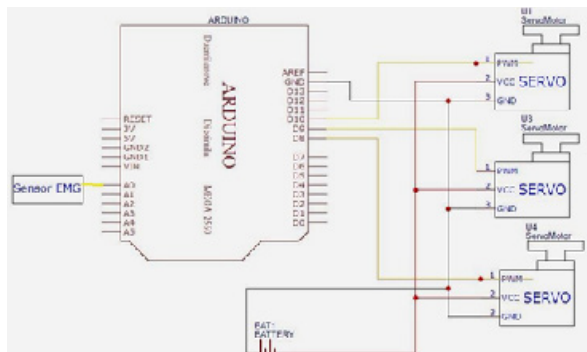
ARDUINO

ARDUINO

Duemilanove

Diecimila

MEGA 2560

RESET
3V
5V
GND2
GND1
VIN

A0
A1
A2
A3
A4
A5

AREF
GND
D13
D12
D11
D10
D9
D8

D7
D6
D5
D4
D3
D2
D1
D0

Sensor EMG

U1
ServoMotor
1 PWM
2 VCC SERVO
3 GND

U3
ServoMotor
1 PWM
2 VCC SERVO
3 GND

U4
ServoMotor
1 PWM
2 VCC SERVO
3 GND

BAT1
BATTERY